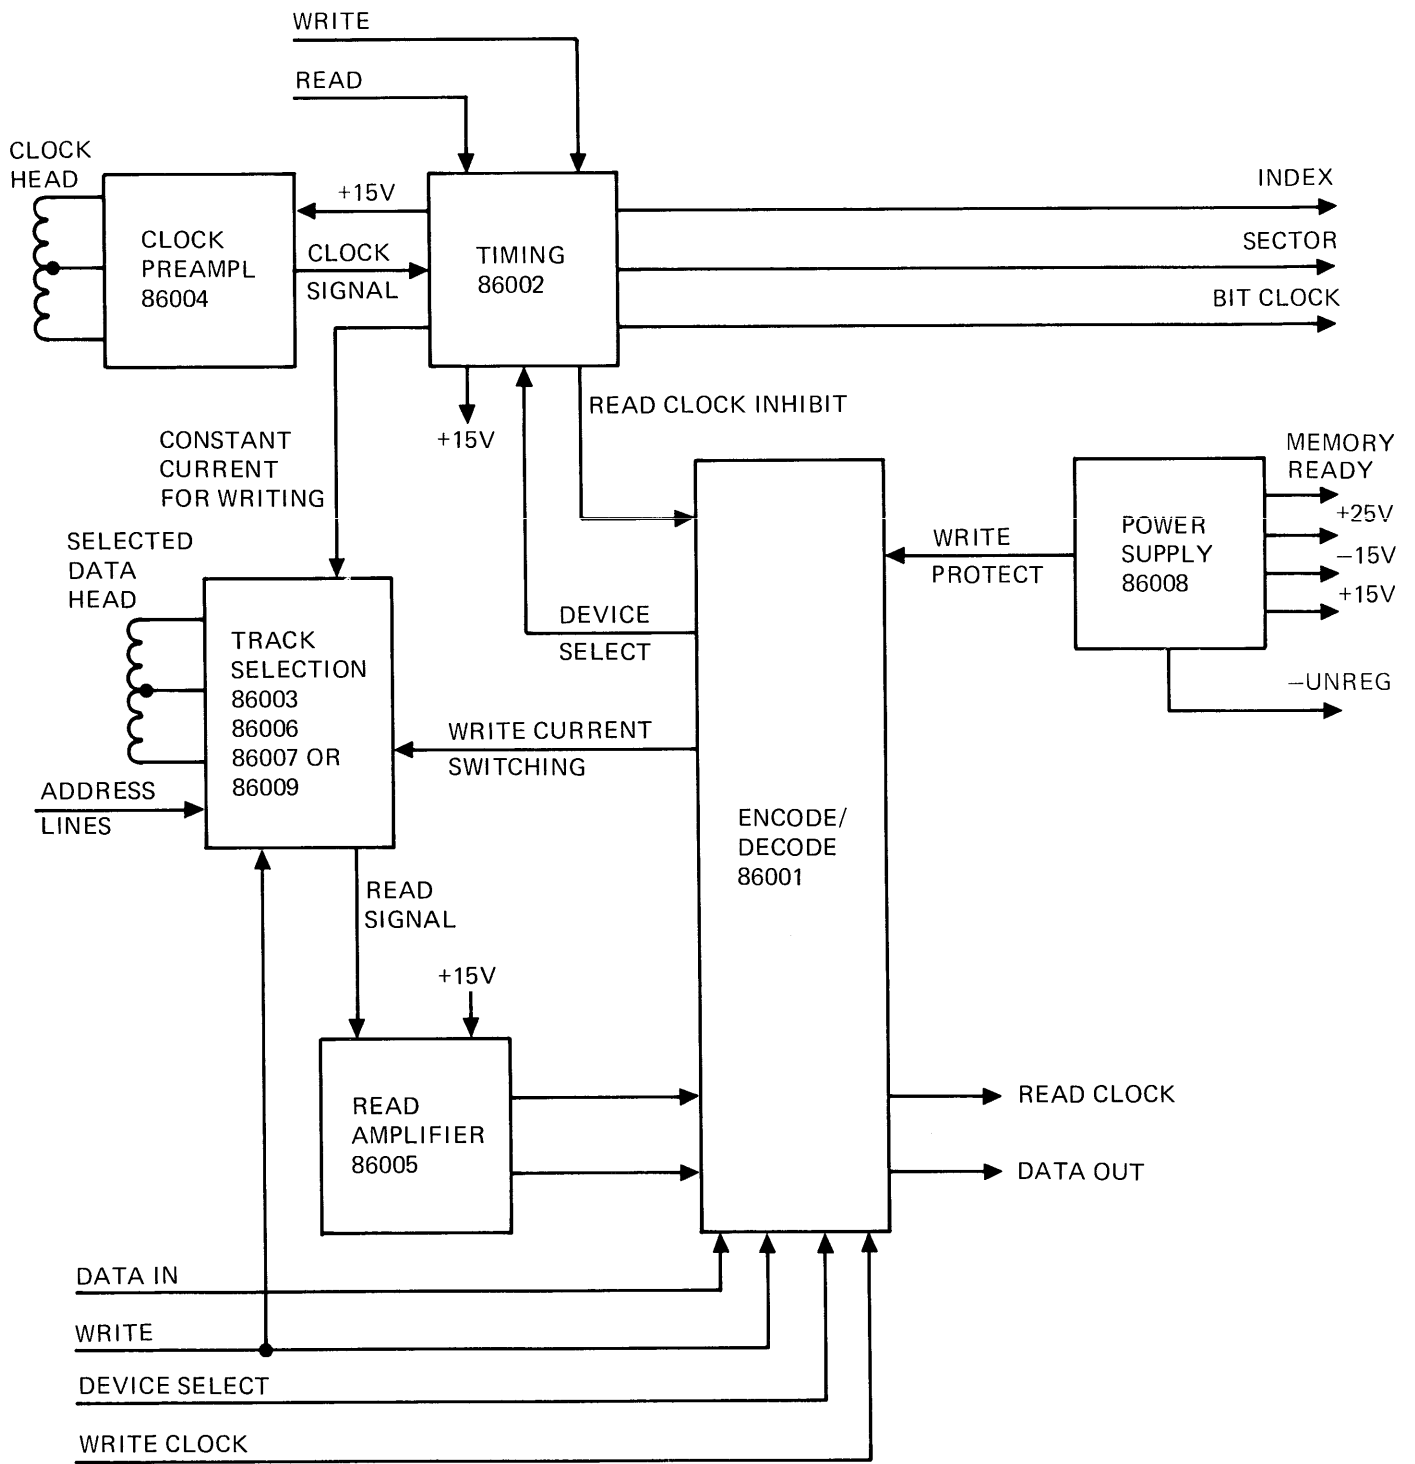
WRITE

READ

CLOCK HEAD

CLOCK PREAMPL 86004

+15V

CLOCK SIGNAL

TIMING 86002

INDEX

SECTOR

BIT CLOCK

+15V

READ CLOCK INHIBIT

CONSTANT CURRENT FOR WRITING

MEMORY READY

+25V

−15V

+15V

POWER SUPPLY 86008

WRITE PROTECT

−UNREG

SELECTED DATA HEAD

TRACK SELECTION 86003 86006 86007 OR 86009

DEVICE SELECT

WRITE CURRENT SWITCHING

ADDRESS LINES

ENCODE/ DECODE 86001

READ SIGNAL

+15V

READ AMPLIFIER 86005

READ CLOCK

DATA OUT

DATA IN

WRITE

DEVICE SELECT

WRITE CLOCK